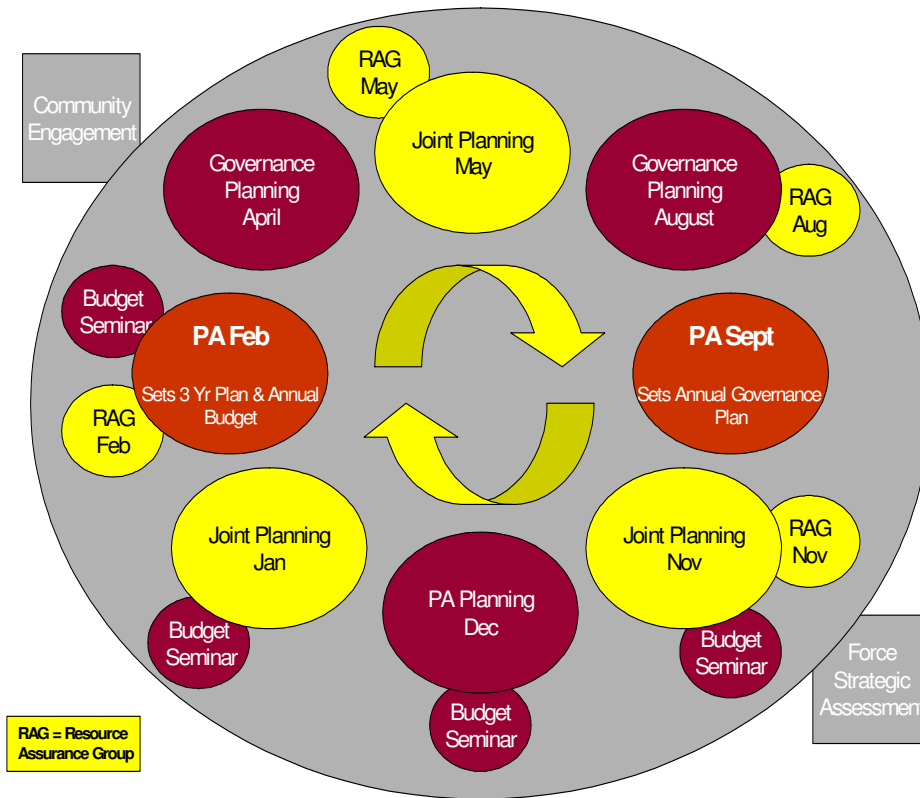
Community Engagement

RAG May

Joint Planning May

Governance Planning April

Governance Planning August

RAG Aug

Budget Seminar

PA Feb

Sets 3 Yr Plan & Annual Budget

PA Sept

Sets Annual Governance Plan

RAG Feb

Joint Planning Jan

Joint Planning Nov

RAG Nov

PA Planning Dec

Budget Seminar

Budget Seminar

Budget Seminar

Force Strategic Assessment

RAG = Resource Assurance Group